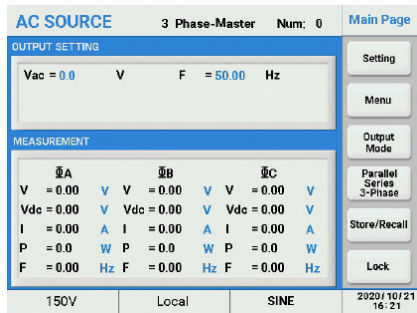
AC SOURCE 3 Phase-Master Num: 0

Main Page

OUTPUT SETTING

Vac = 0.0 V F = 50.00 Hz

Setting

Menu

Output Mode

Parallel Series 3-Phase

Store/Recall

Lock

MEASUREMENT

| ΦA | | ΦB | | ΦC | |
|---|---|---|---|---|---|
| V = 0.00 | V | V = 0.00 | V | V = 0.00 | V |
| Vdc = 0.00 | V | Vdc = 0.00 | V | Vdc = 0.00 | V |
| I = 0.00 | A | I = 0.00 | A | I = 0.00 | A |
| P = 0.0 | W | P = 0.0 | W | P = 0.0 | W |
| F = 0.00 | Hz | F = 0.00 | Hz | F = 0.00 | Hz |

150V Local SINE 2020/10/21 16:21